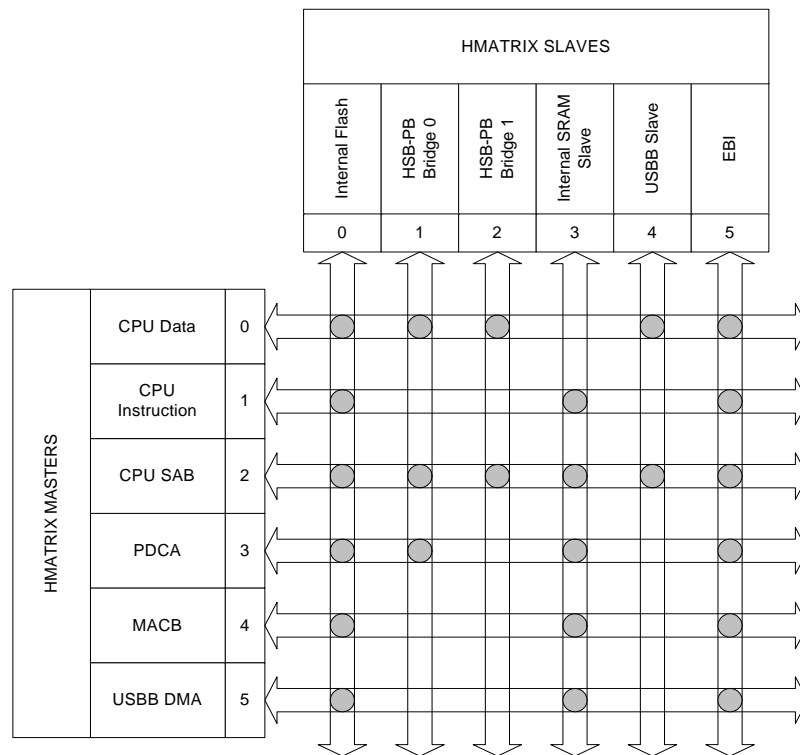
HMATRIX SLAVES

Internal Flash

HSB-PB Bridge 0

HSB-PB Bridge 1

Internal SRAM Slave

USBB Slave

EBI

0

1

2

3

4

5

HMATRIX MASTERS

CPU Data

0

CPU Instruction

1

CPU SAB

2

PDCA

3

MACB

4

USBB DMA

5